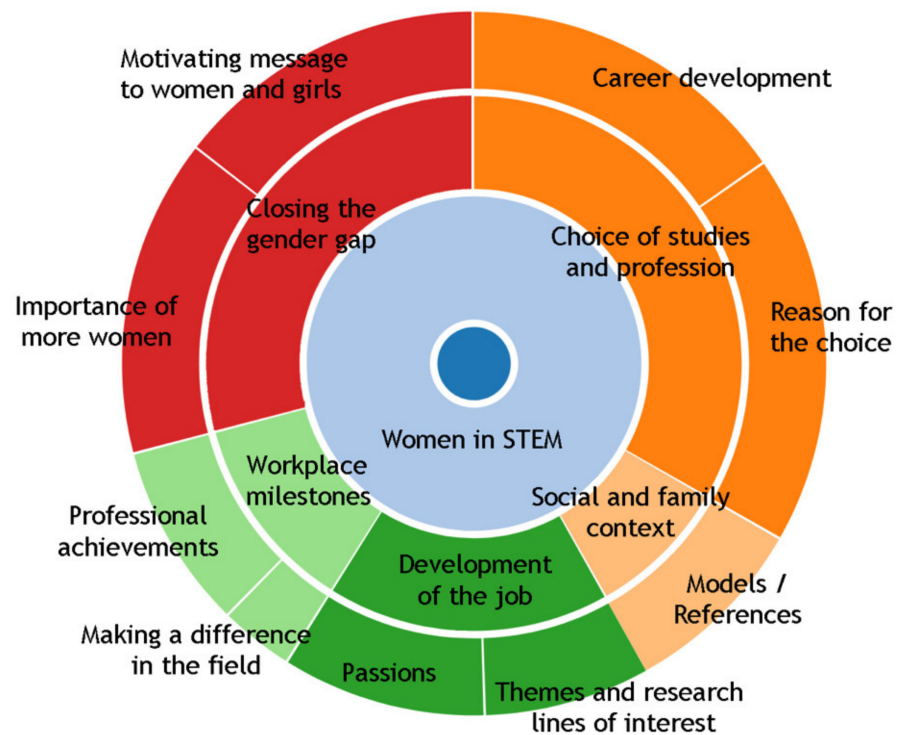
Motivating message to women and girls

Career development

Closing the gender gap

Choice of studies and profession

Importance of more women

Reason for the choice

Women in STEM

Workplace milestones

Social and family context

Professional achievements

Development of the job

Models / References

Making a difference in the field

Passions

Themes and research lines of interest